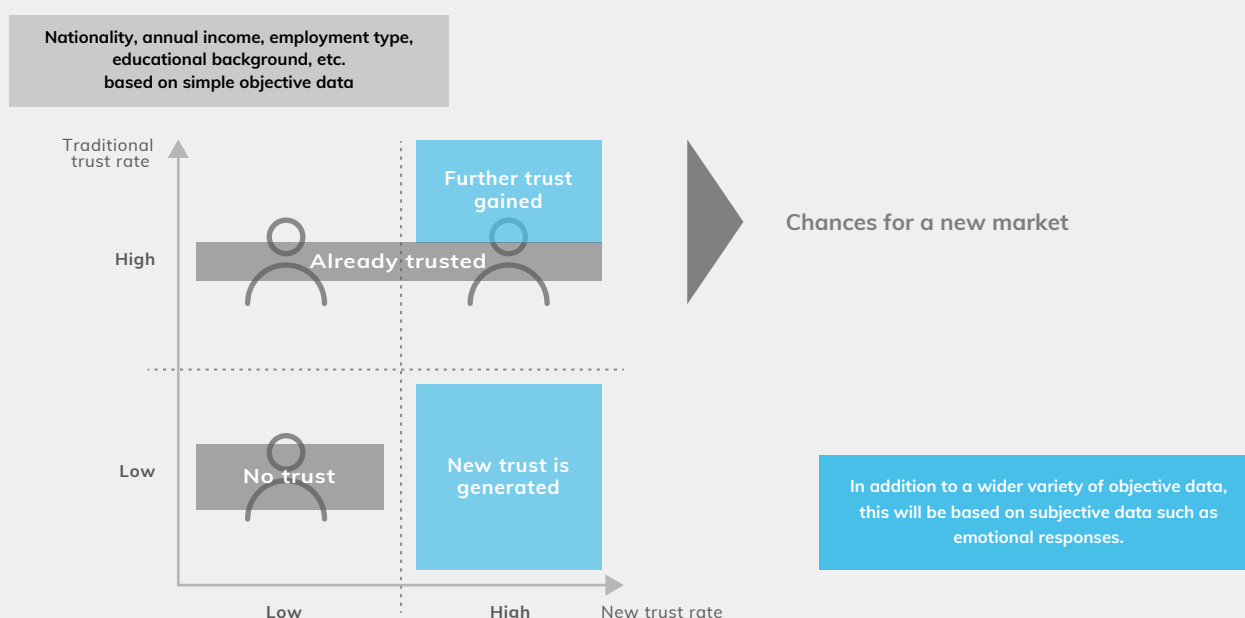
Nationality, annual income, employment type, educational background, etc.
based on simple objective data

Traditional trust rate

High

Low

Further trust gained

Already trusted

No trust

New trust is generated

Low

High

New trust rate

Chances for a new market

In addition to a wider variety of objective data, this will be based on subjective data such as emotional responses.